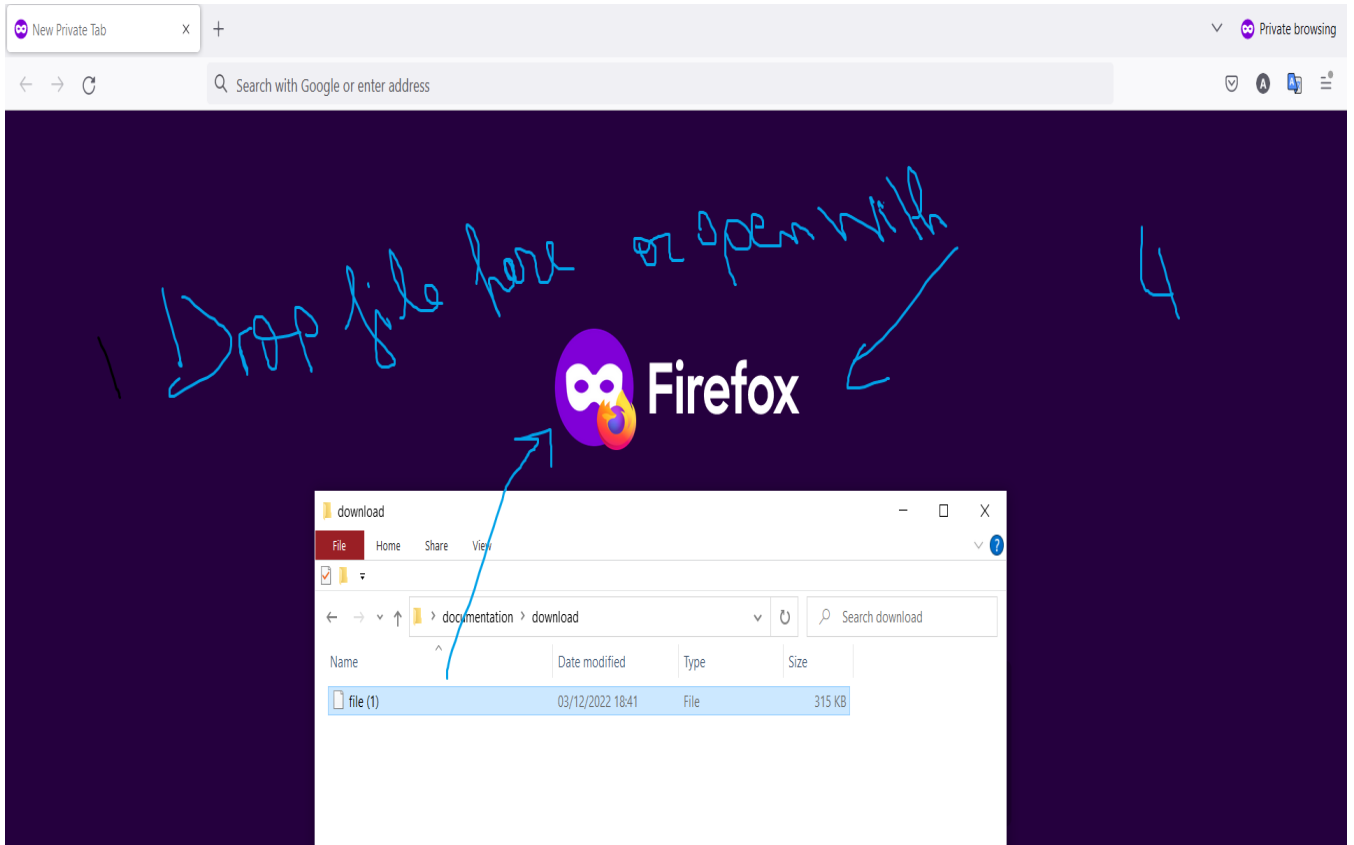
New Private Tab X +

Private browsing

Search with Google or enter address

A

1 Drop file here or open with

4

Firefox

download

File Home Share View

documentation > download

Search download

| Name | Date modified | Type | Size |
|---|---|---|---|
| file (1) | 03/12/2022 18:41 | File | 315 KB |